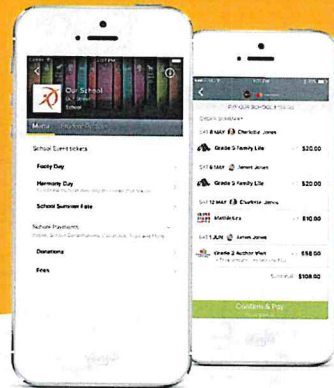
Our School

School

Menu

School Sundries

Footy Day

Harmony Day

School Summer Fete

School Payments

Donations

Fees

PAY OUR SCHOOL FEES

ORDER SUMMARY

SAT 8 MAY Christie Jones

Grade 5 Family Life $20.00

SAT 8 MAY James Jones

Grade 5 Family Life $20.00

SAT 12 MAY Christie Jones

Matildas $10.00

SAT 1 JUN James Jones

Grade 2 Author Visit $58.50

Subtotal $108.00

Confirm & Pay